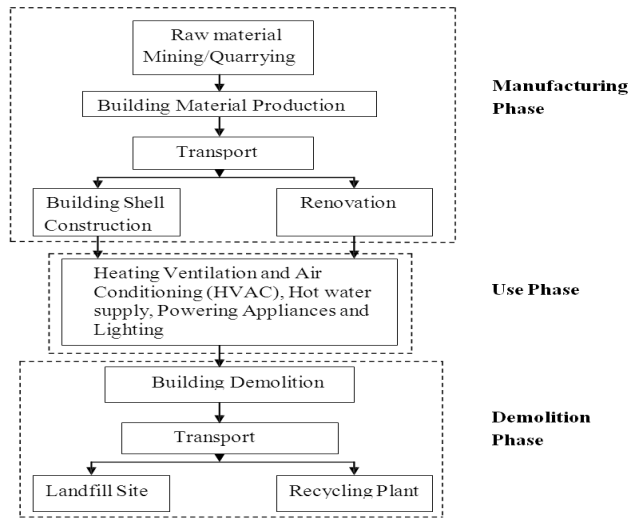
Raw material Mining/Quarrying

Building Material Production

Transport

Building Shell Construction

Renovation

Manufacturing Phase

Heating Ventilation and Air Conditioning (HVAC), Hot water supply, Powering Appliances and Lighting

Use Phase

Building Demolition

Transport

Landfill Site

Recycling Plant

Demolition Phase